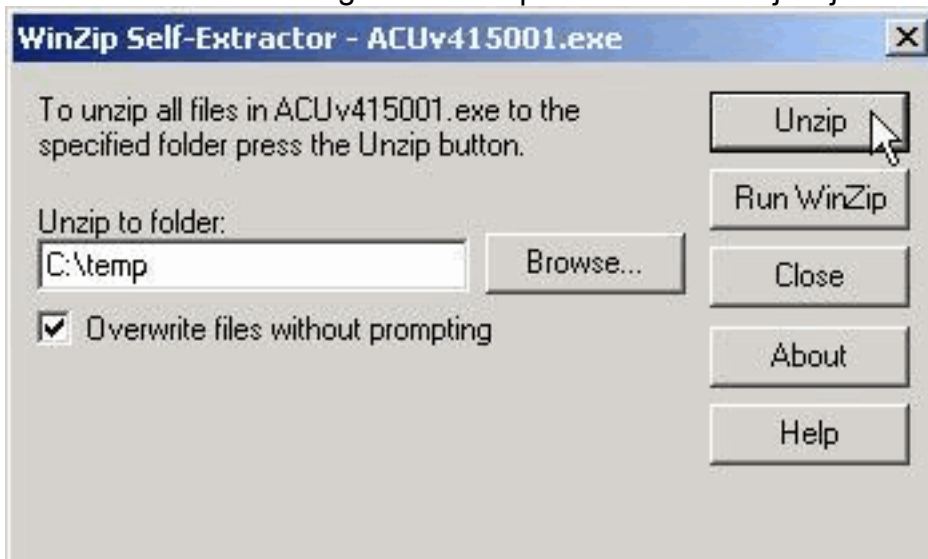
WinZip Self-Extractor - ACUv415001.exe

To unzip all files in ACUv415001.exe to the specified folder press the Unzip button.

Unzip to folder:

C:\temp

Browse...

Overwrite files without prompting

Unzip

Run WinZip

Close

About

Help